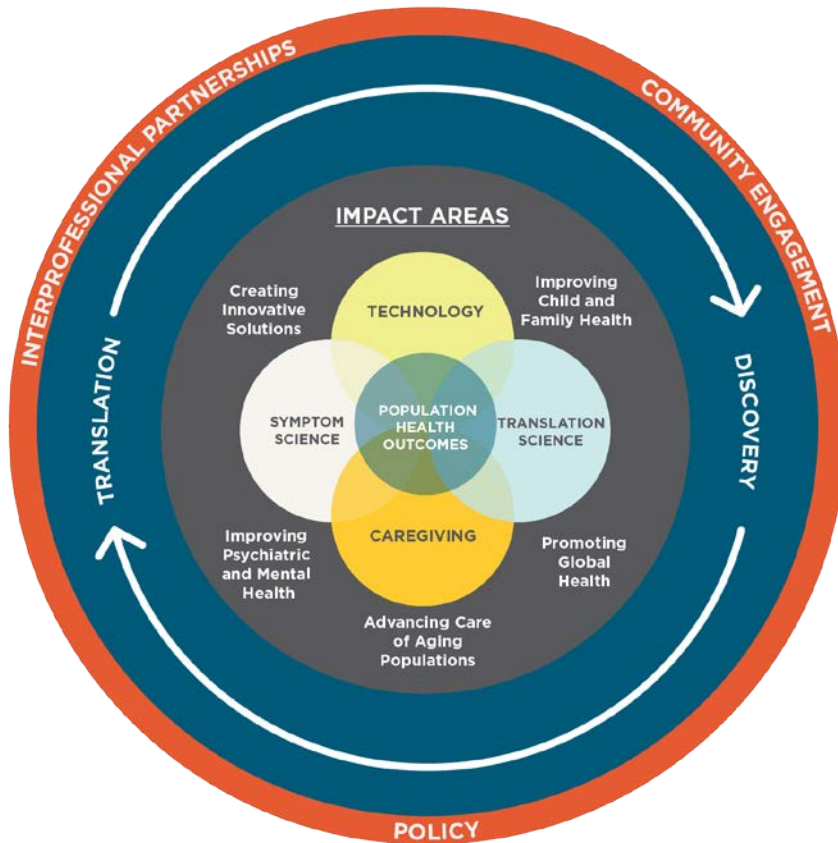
INTERPROFESSIONAL PARTNERSHIPS

COMMUNITY ENGAGEMENT

TRANSLATION

DISCOVERY

IMPACT AREAS

Creating Innovative Solutions

TECHNOLOGY

Improving Child and Family Health

SYMPTOM SCIENCE

POPULATION HEALTH OUTCOMES

TRANSLATION SCIENCE

CAREGIVING

Improving Psychiatric and Mental Health

Promoting Global Health

Advancing Care of Aging Populations

POLICY